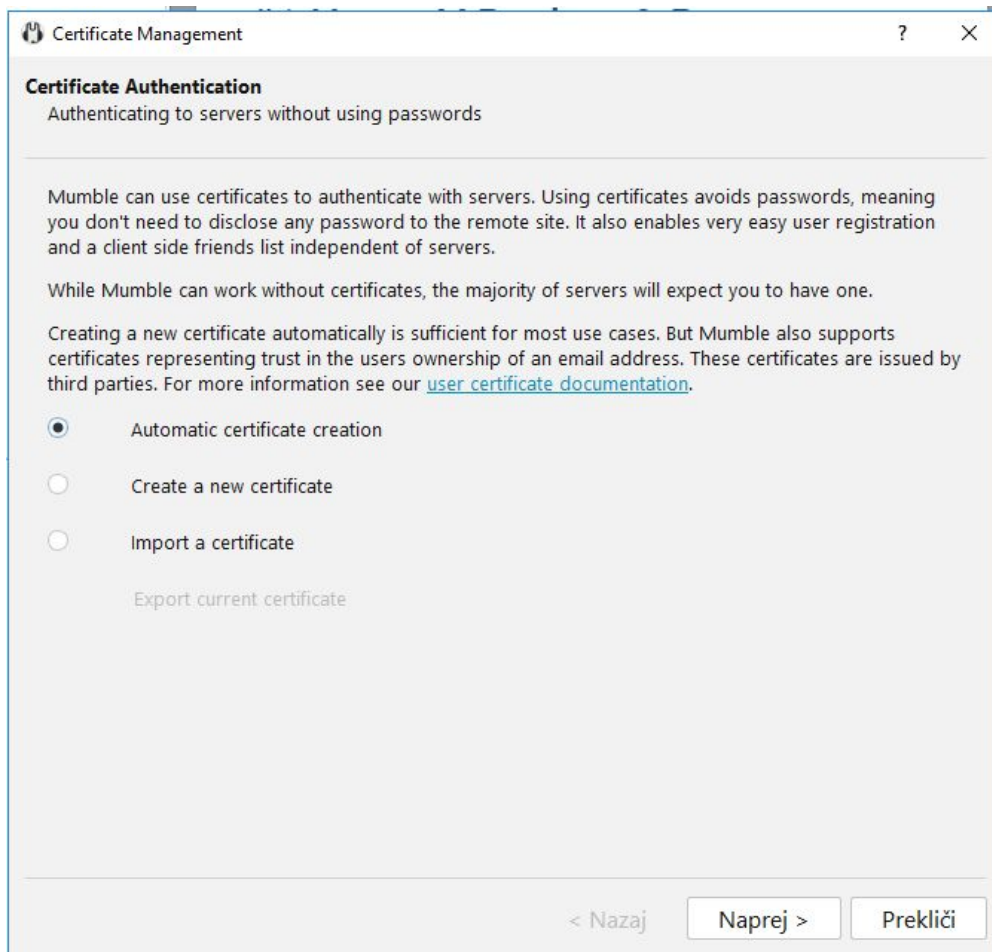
Certificate Management

?

X

Certificate Authentication

Authenticating to servers without using passwords

Mumble can use certificates to authenticate with servers. Using certificates avoids passwords, meaning you don't need to disclose any password to the remote site. It also enables very easy user registration and a client side friends list independent of servers.

While Mumble can work without certificates, the majority of servers will expect you to have one.

Creating a new certificate automatically is sufficient for most use cases. But Mumble also supports certificates representing trust in the users ownership of an email address. These certificates are issued by third parties. For more information see our user certificate documentation.

Automatic certificate creation

Create a new certificate

Import a certificate

Export current certificate

< Nazaj

Naprej >

Prekliči